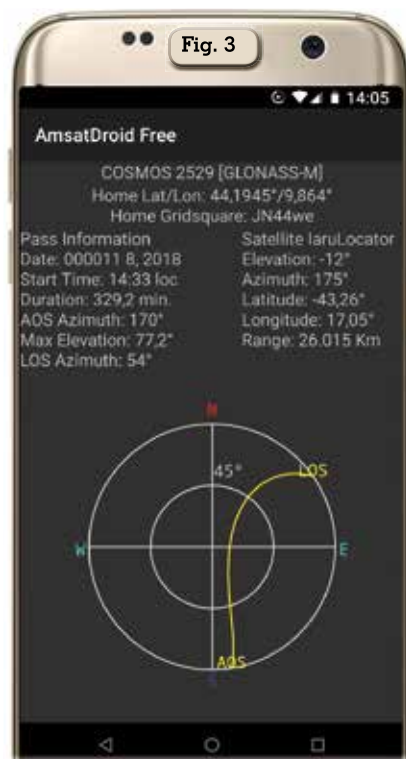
Fig. 3

14:05

AmsatDroid Free

COSMOS 2529 [GLONASS-M]
Home Lat/Lon: 44,1945°/9,864°
Home Gridsquare: JN44we

Pass Information
Date: 000011 8, 2018
Start Time: 14:33 loc
Duration: 329,2 min.
AOS Azimuth: 170°
Max Elevation: 77,2°
LOS Azimuth: 54°

Satellite IaruLocator
Elevation: -12°
Azimuth: 175°
Latitude: -43,26°
Longitude: 17,05°
Range: 26.015 Km

N
45°
LOS
W
E
AOS
S